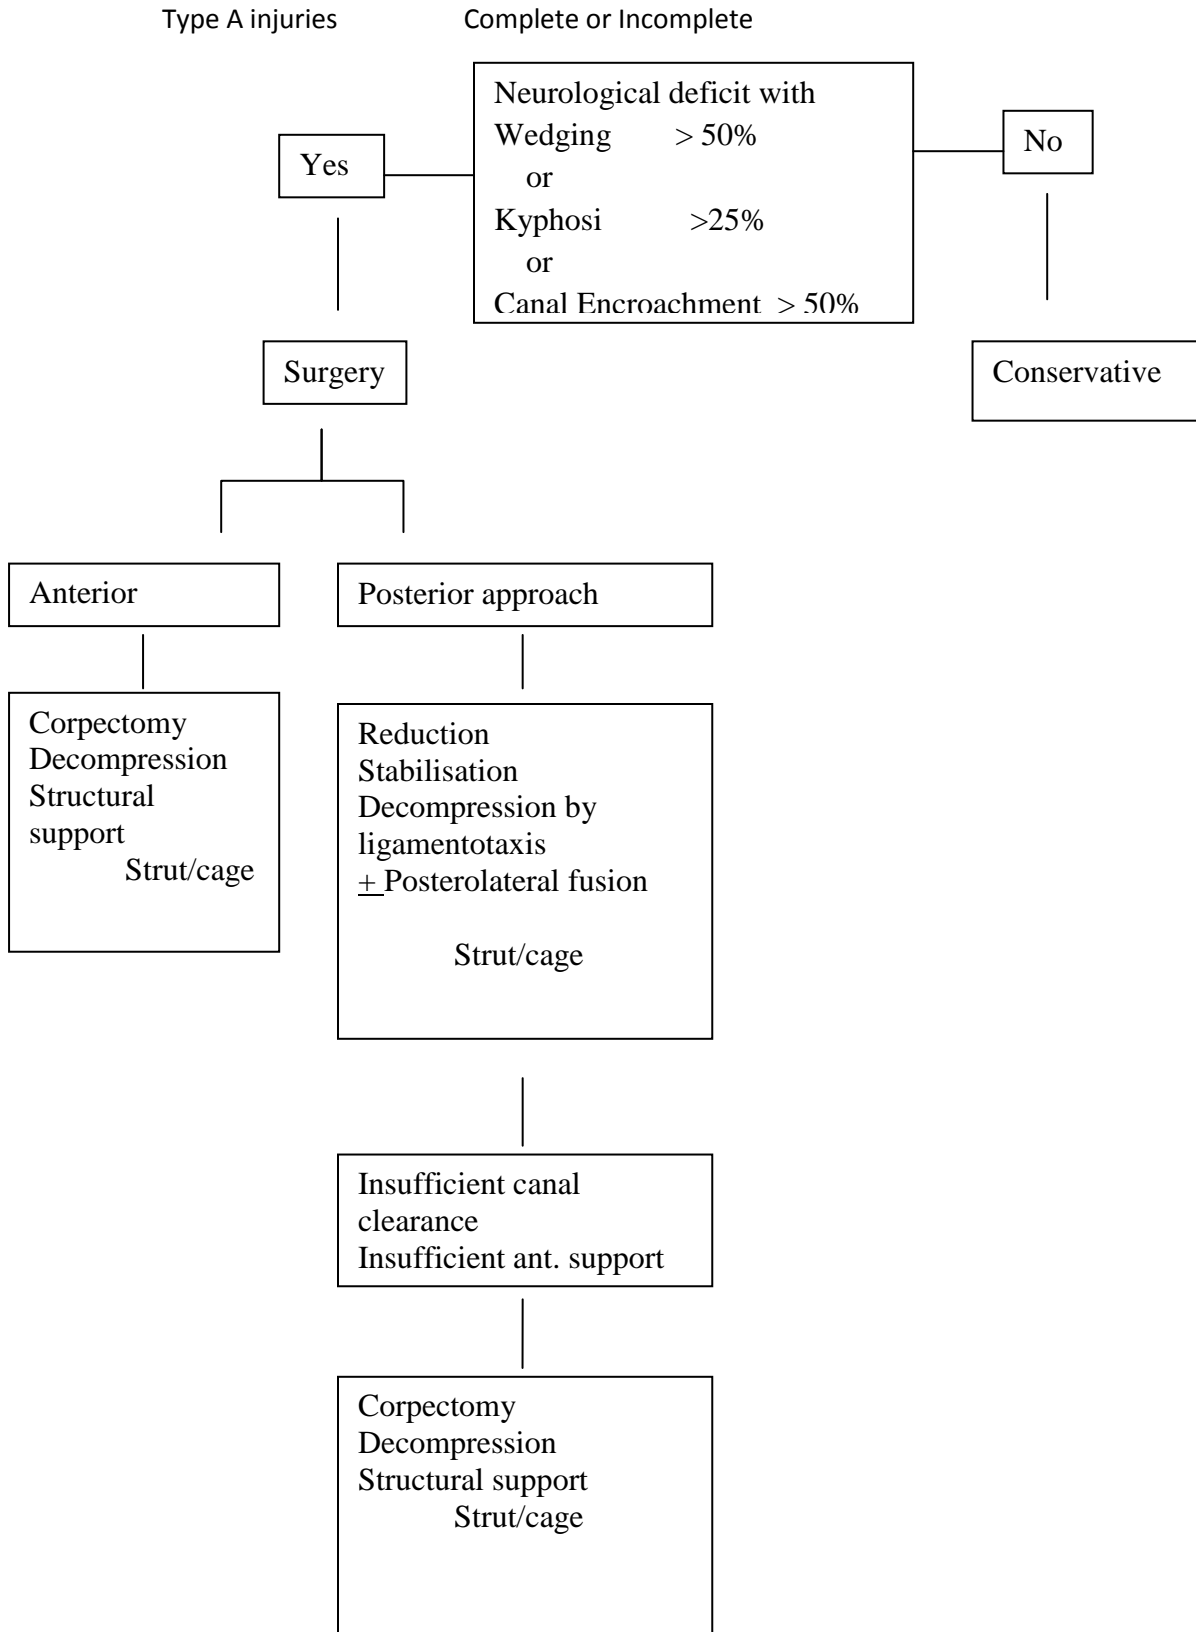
Type A injuries Complete or Incomplete

Neurological deficit with
Wedging > 50%
or
Kyphosi >25%
or
Canal Encroachment > 50%

Yes

No

Surgery

Conservative

Anterior

Posterior approach

Corpectomy
Decompression
Structural support
Strut/cage

Reduction
Stabilisation
Decompression by ligamentotaxis
$\pm$ Posterolateral fusion

Strut/cage

Insufficient canal clearance
Insufficient ant. support

Corpectomy
Decompression
Structural support
Strut/cage